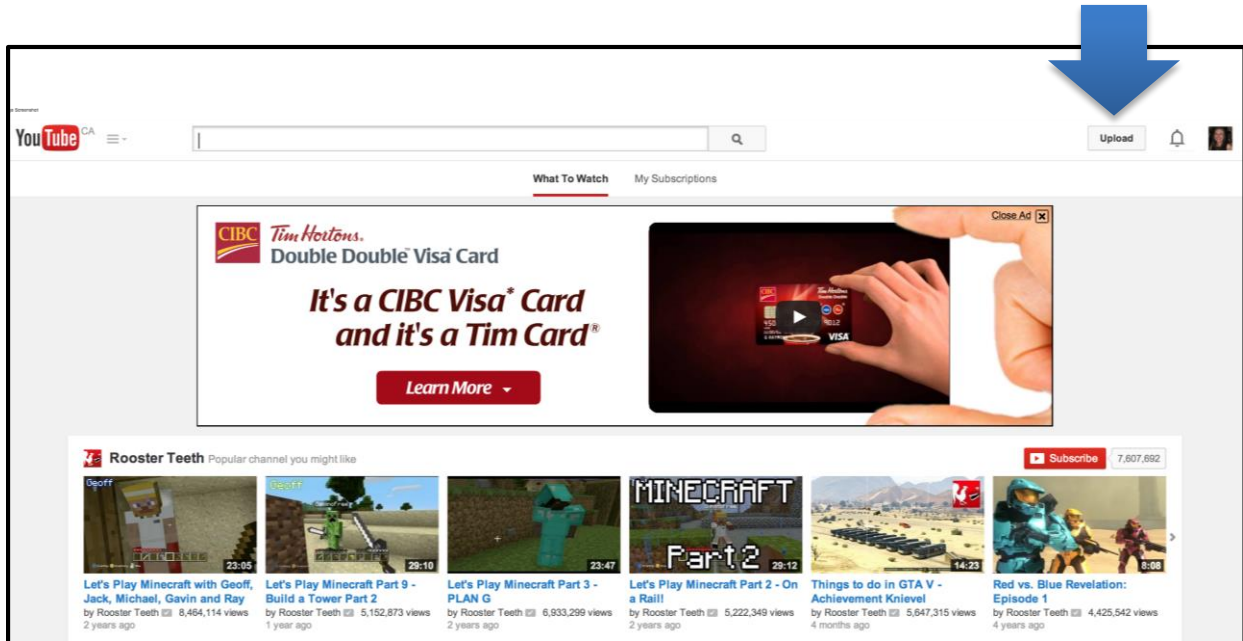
YouTube CA

Upload

What To Watch My Subscriptions

Close Ad

CIBC Tim Hortons. Double Double Visa Card

It's a CIBC Visa* Card and it's a Tim Card®

Learn More

Rooster Teeth Popular channel you might like

Subscribe 7,607,692

Geoff 23:05
Let's Play Minecraft with Geoff, Jack, Michael, Gavin and Ray
by Rooster Teeth 8,464,114 views
2 years ago

Geoff 29:10
Let's Play Minecraft Part 9 - Build a Tower Part 2
by Rooster Teeth 5,152,873 views
1 year ago

23:47
Let's Play Minecraft Part 3 - PLAN G
by Rooster Teeth 6,933,299 views
2 years ago

MINECRAFT Part 2 29:12
Let's Play Minecraft Part 2 - On a Rail!
by Rooster Teeth 5,222,349 views
2 years ago

14:23
Things to do in GTA V - Achievement Knievel
by Rooster Teeth 5,647,315 views
4 months ago

8:08
Red vs. Blue Revelation: Episode 1
by Rooster Teeth 4,425,542 views
4 years ago